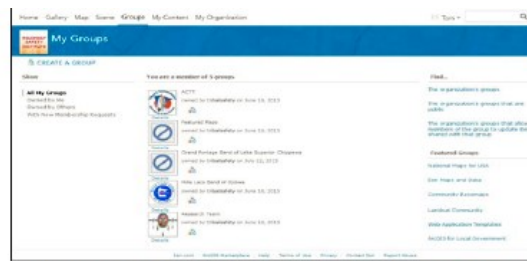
Home Gallery Map Scene Groups My Content My Organization

Tom

My Groups

CREATE A GROUP

Show

All My Groups
Owned by Me
Owned by Others
With New Membership Requests

You are a member of 5 groups

ACTT
owned by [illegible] on June 19, 2013

Featured Maps
owned by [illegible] on June 19, 2013

Grand Portage Band of Lake Superior Chippewa
owned by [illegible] on June 11, 2013

Mille Lacs Band of Ojibwe
owned by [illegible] on June 19, 2013

Research Team
owned by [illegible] on June 19, 2013

Details

Find...

The organization's groups

The organization's groups that are public

The organization's groups that allow members of the group to update the shared with that group

Featured Groups

National Maps for USA

Esri Maps and Data

Community Basemaps

Landsat Community

Web Application Templates

ArcGIS for Local Government

Esri.com ArcGIS Marketplace Help Terms of Use Privacy Contact Esri Report Abuse